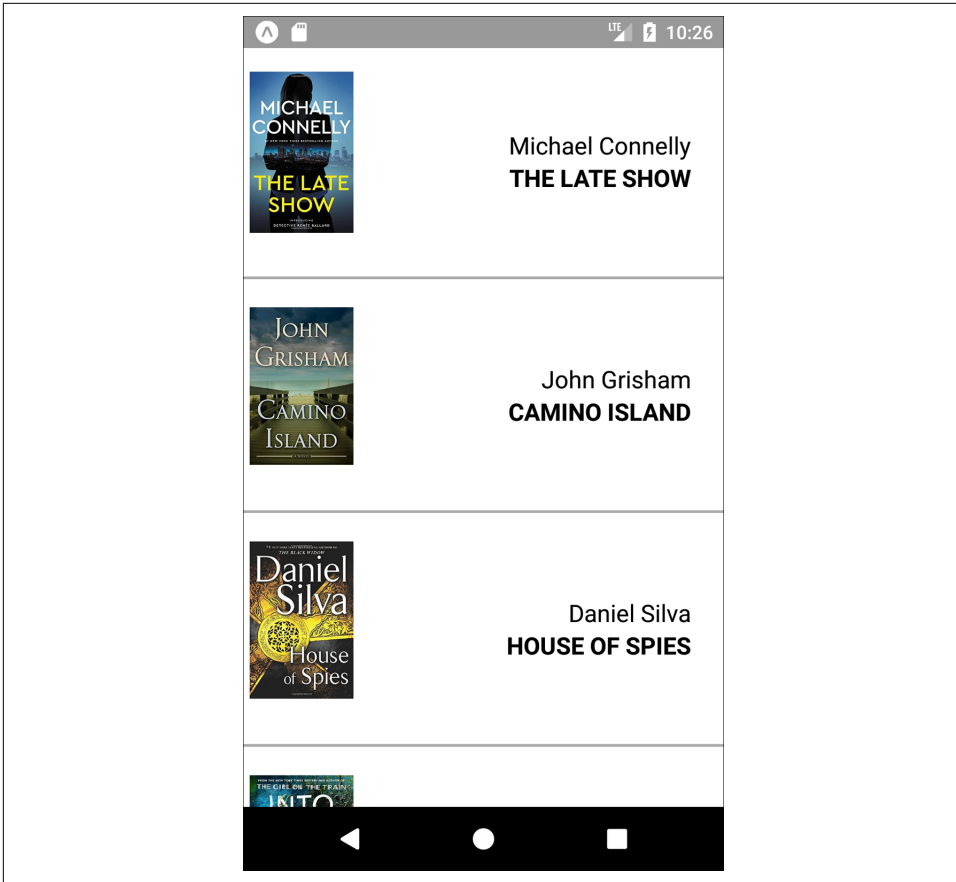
LTE 10:26

MICHAEL CONNELLY
#1 NEW YORK TIMES BESTSELLING AUTHOR
THE LATE SHOW
INTRODUCING DETECTIVE RENÉE BALLARD

Michael Connelly
THE LATE SHOW

JOHN GRISHAM
CAMINO ISLAND
A NOVEL

John Grisham
CAMINO ISLAND

#1 NEW YORK TIMES BESTSELLING AUTHOR OF THE BLACK WIDOW
Daniel Silva
House of Spies

Daniel Silva
HOUSE OF SPIES

FROM THE #1 NEW YORK TIMES BESTSELLING AUTHOR OF THE GIRL ON THE TRAIN
INTO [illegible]